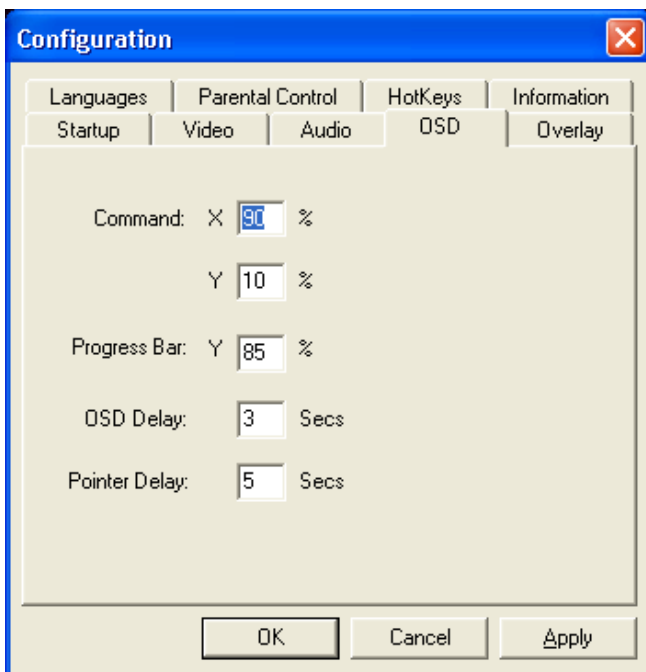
Configuration

Languages | Parental Control | HotKeys | Information
Startup | Video | Audio | OSD | Overlay

Command: X 90 %

Y 10 %

Progress Bar: Y 85 %

OSD Delay: 3 Secs

Pointer Delay: 5 Secs

OK | Cancel | Apply